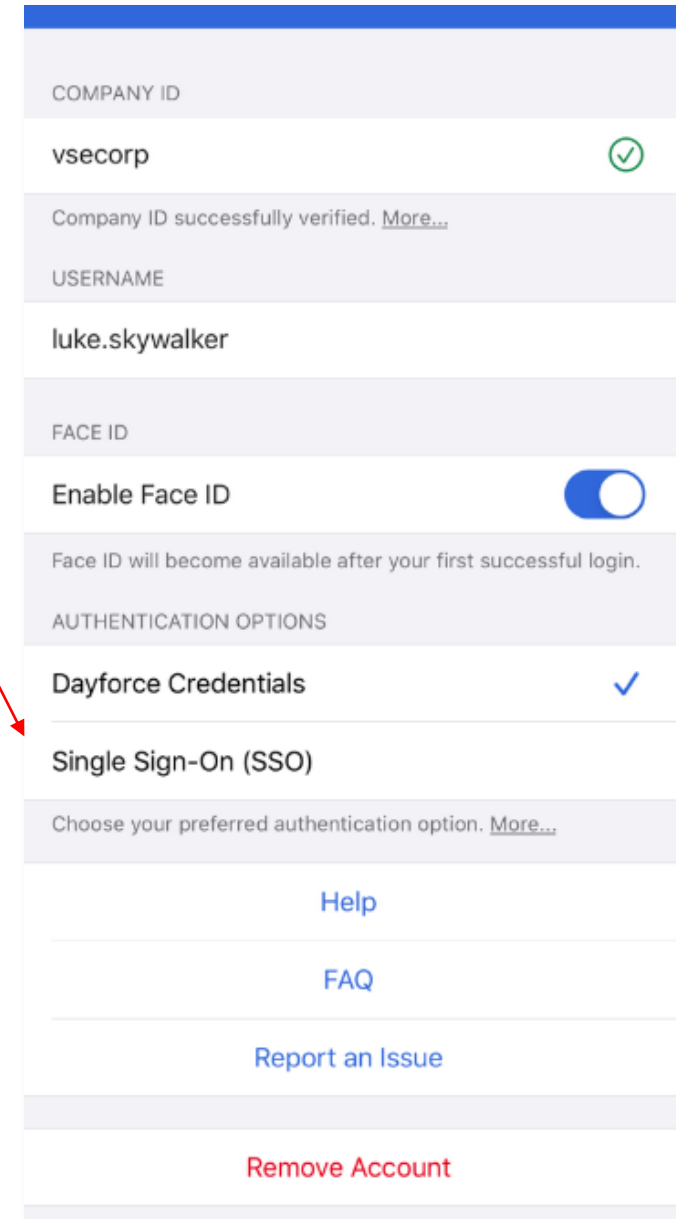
COMPANY ID

vsecorp

Company ID successfully verified. More...

USERNAME

luke.skywalker

FACE ID

Enable Face ID

Face ID will become available after your first successful login.

AUTHENTICATION OPTIONS

Dayforce Credentials

Single Sign-On (SSO)

Choose your preferred authentication option. More...

Help

FAQ

Report an Issue

Remove Account